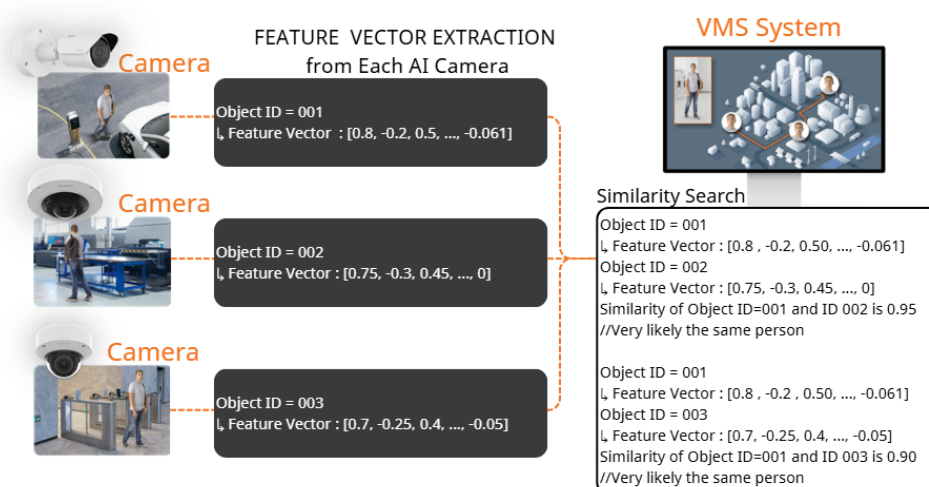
FEATURE VECTOR EXTRACTION
from Each AI Camera

VMS System

Camera

Object ID = 001
↳ Feature Vector : [0.8, -0.2, 0.5, ..., -0.061]

Camera

Object ID = 002
↳ Feature Vector : [0.75, -0.3, 0.45, ..., 0]

Camera

Object ID = 003
↳ Feature Vector : [0.7, -0.25, 0.4, ..., -0.05]

Similarity Search

Object ID = 001
↳ Feature Vector : [0.8 , -0.2, 0.50, ..., -0.061]
Object ID = 002
↳ Feature Vector : [0.75, -0.3, 0.45, ..., 0]
Similarity of Object ID=001 and ID 002 is 0.95
//Very likely the same person

Object ID = 001
↳ Feature Vector : [0.8 , -0.2 , 0.50, ..., -0.061]
Object ID = 003
↳ Feature Vector : [0.7, -0.25, 0.4, ..., -0.05]
Similarity of Object ID=001 and ID 003 is 0.90
//Very likely the same person